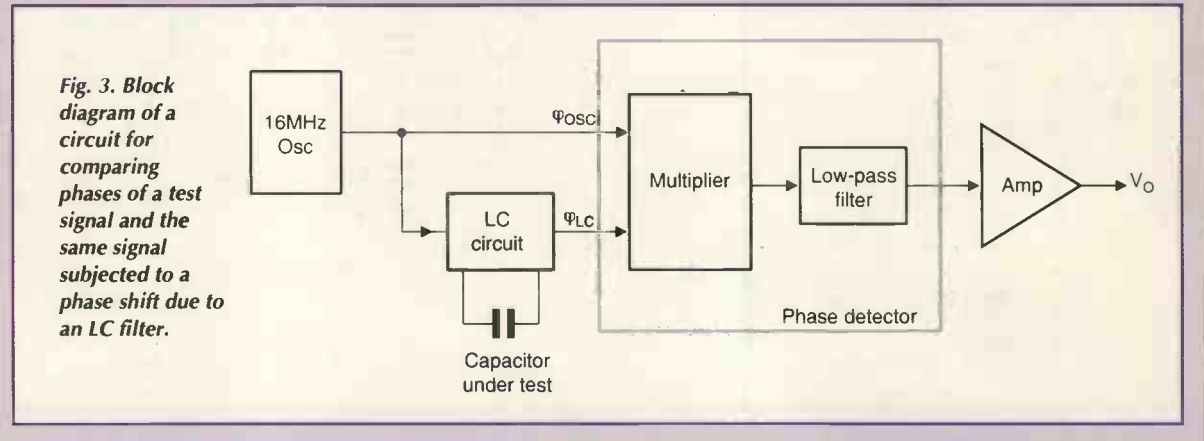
Fig. 3. Block diagram of a circuit for comparing phases of a test signal and the same signal subjected to a phase shift due to an LC filter.

16MHz Osc

$\varphi_{OSC}$

LC circuit

$\varphi_{LC}$

Capacitor under test

Multiplier

Low-pass filter

Phase detector

Amp

$V_O$